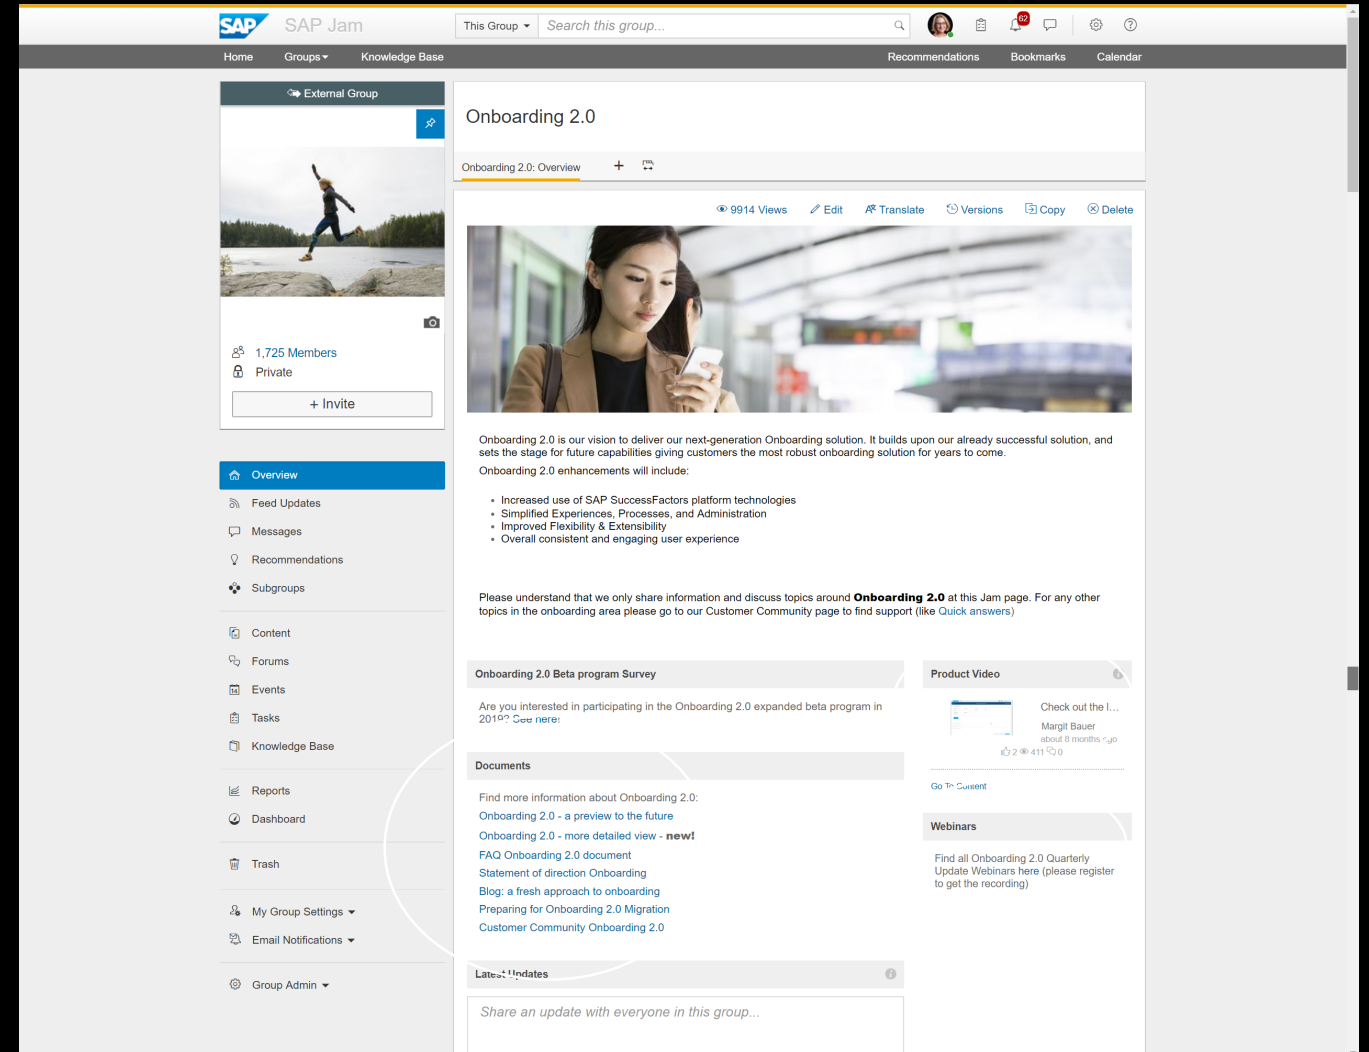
SAP SAP Jam

This Group

Search this group...

62

Home Groups Knowledge Base Recommendations Bookmarks Calendar

External Group

1,725 Members
Private

+ Invite

Overview
Feed Updates
Messages
Recommendations
Subgroups

Content
Forums
Events
Tasks
Knowledge Base

Reports
Dashboard

Trash

My Group Settings
Email Notifications

Group Admin

Onboarding 2.0

Onboarding 2.0: Overview

9914 Views Edit Translate Versions Copy Delete

Onboarding 2.0 is our vision to deliver our next-generation Onboarding solution. It builds upon our already successful solution, and sets the stage for future capabilities giving customers the most robust onboarding solution for years to come.

Onboarding 2.0 enhancements will include:

- Increased use of SAP SuccessFactors platform technologies
- Simplified Experiences, Processes, and Administration
- Improved Flexibility & Extensibility
- Overall consistent and engaging user experience

Please understand that we only share information and discuss topics around **Onboarding 2.0** at this Jam page. For any other topics in the onboarding area please go to our Customer Community page to find support (like Quick answers)

Onboarding 2.0 Beta program Survey

Are you interested in participating in the Onboarding 2.0 expanded beta program in 2019? See here!

Documents

Find more information about Onboarding 2.0:
Onboarding 2.0 - a preview to the future
Onboarding 2.0 - more detailed view - **new!**
FAQ Onboarding 2.0 document
Statement of direction Onboarding
Blog: a fresh approach to onboarding
Preparing for Onboarding 2.0 Migration
Customer Community Onboarding 2.0

Latest Updates

Share an update with everyone in this group...

Product Video

Check out the l...
Margit Bauer
about 8 months ago
2 411 0

Go To Content

Webinars

Find all Onboarding 2.0 Quarterly Update Webinars here (please register to get the recording)